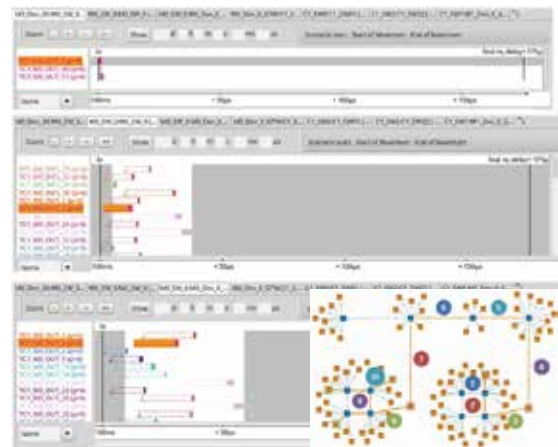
Zoom
Show
0s
Scenario sum : Start of Movement : End of Movement
final re. deliver 171µs
Ignore
100ms
50µs
100µs
150µs

Zoom
Show
0s
Scenario sum : Start of Movement : End of Movement
final re. deliver 171µs
Ignore
100ms
50µs
100µs
150µs

Zoom
Show
0s
Ignore
100ms
50µs